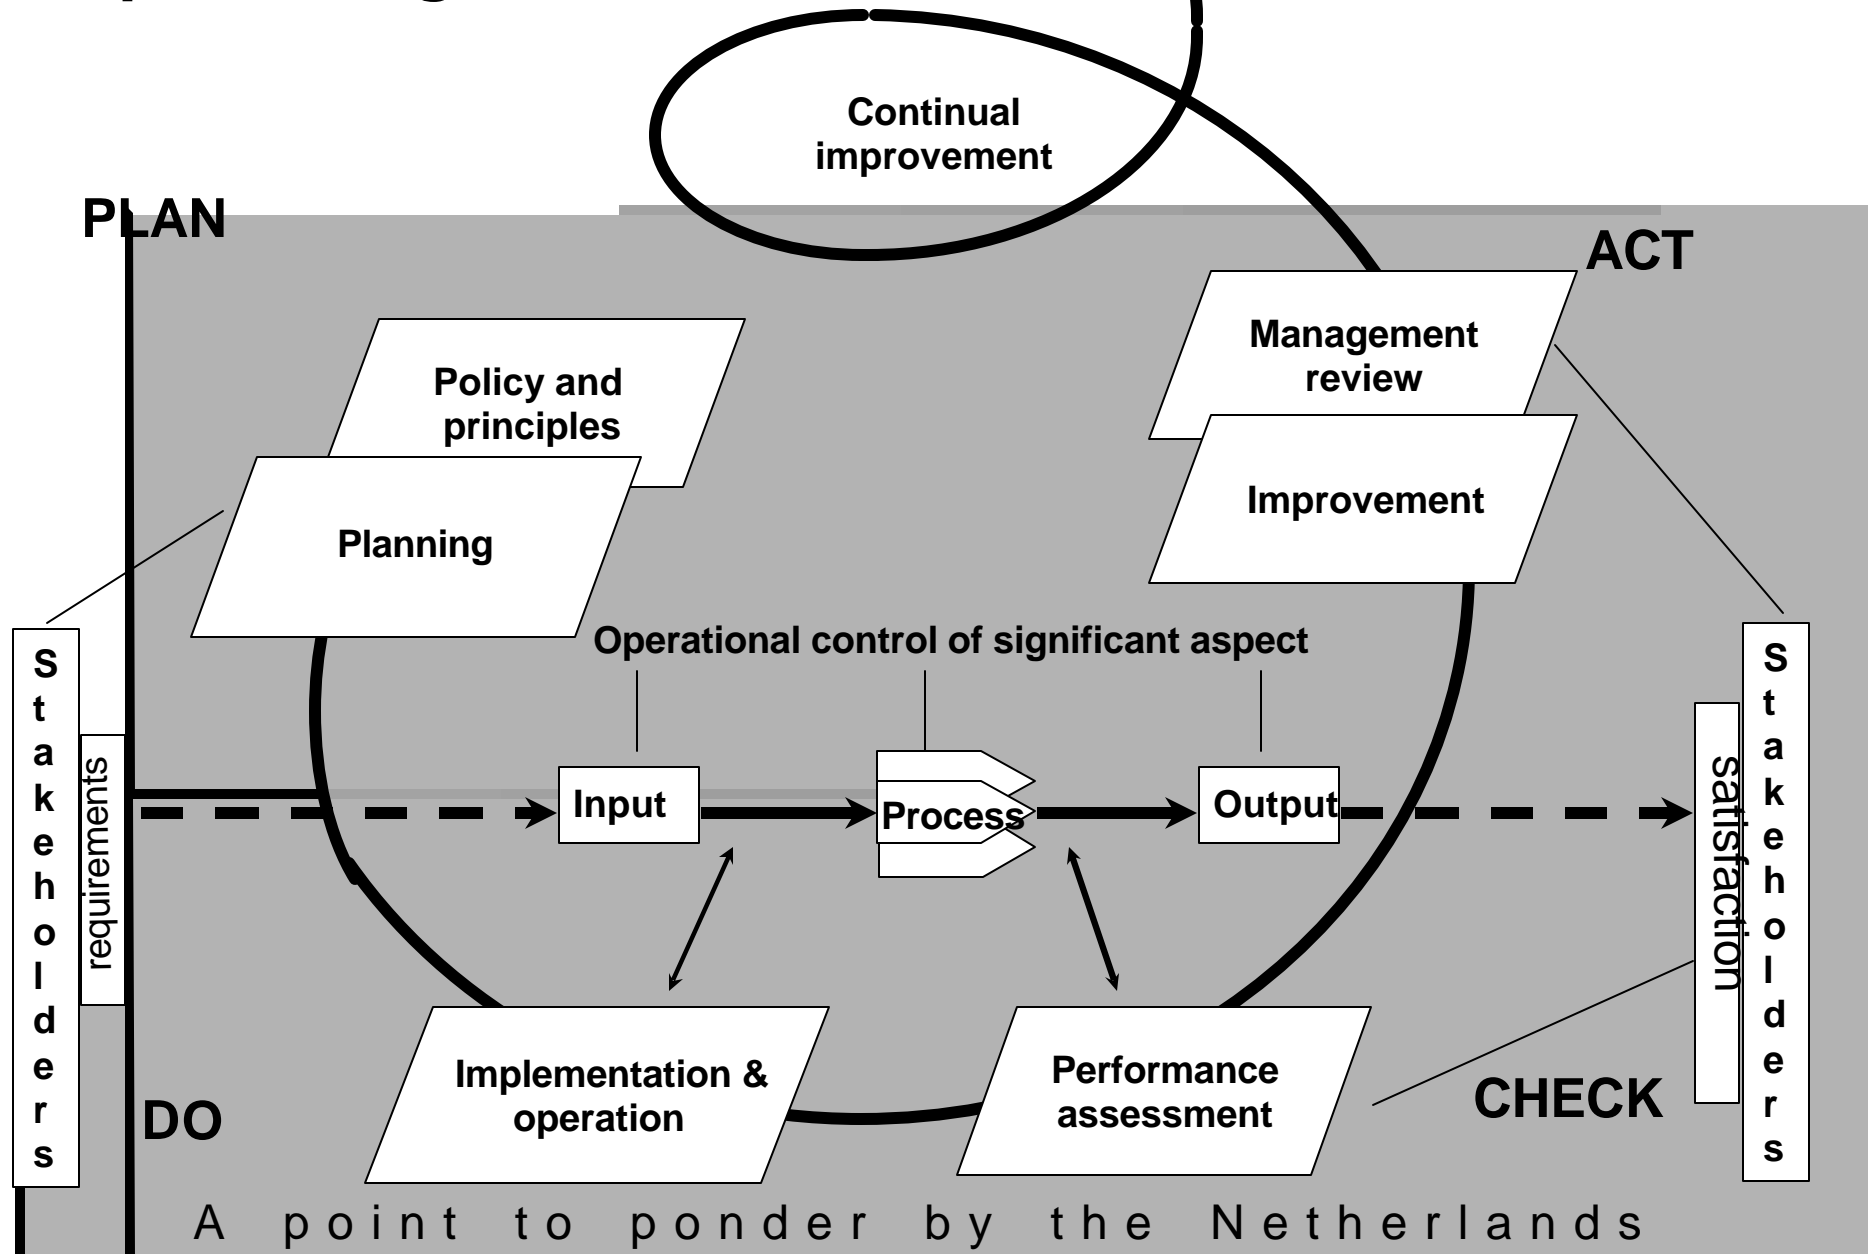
Continual improvement

PLAN

ACT

Management review

Policy and principles

Improvement

Planning

Operational control of significant aspect

Stakeholders

requirements

Input

Process

Output

satisfaction

Stakeholders

Implementation & operation

Performance assessment

CHECK

DO

A point to ponder by the Netherlands